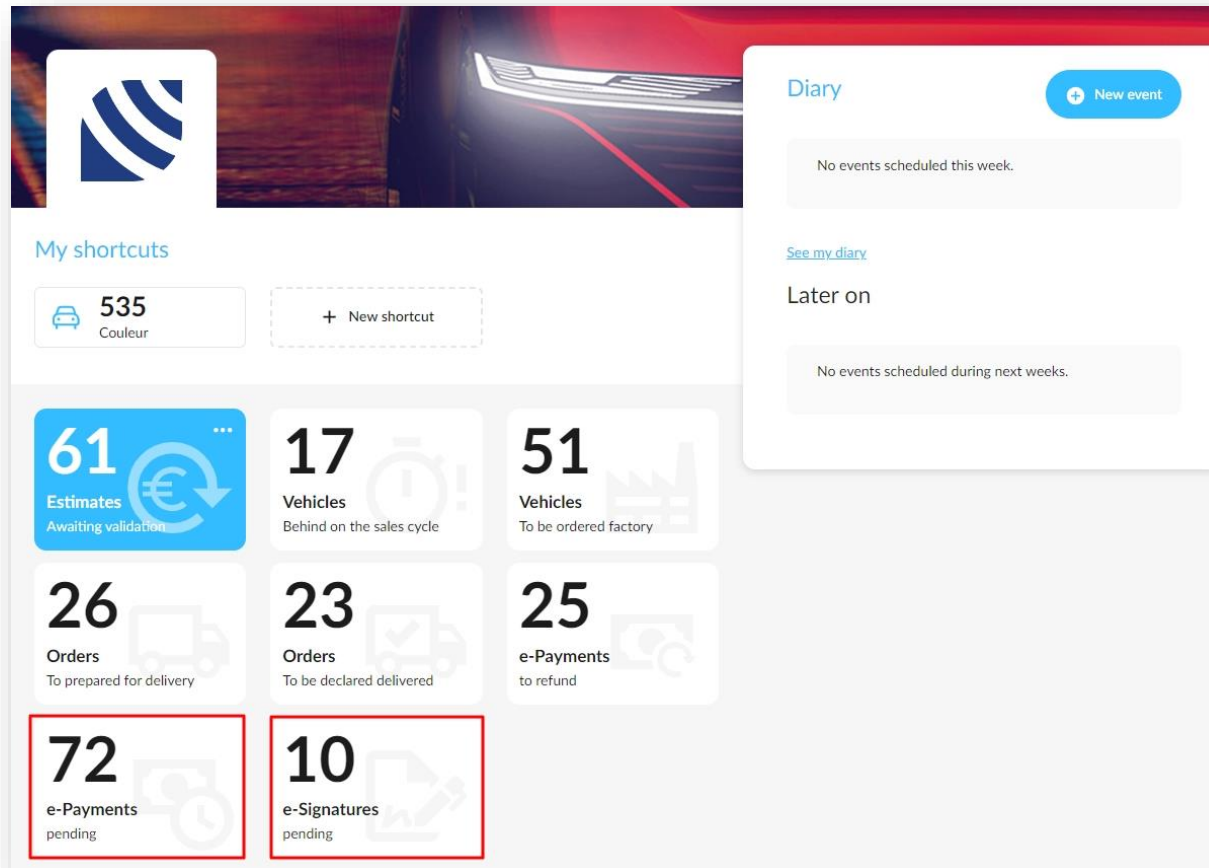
My shortcuts

535
Couleur

+ New shortcut

61
Estimates
Awaiting validation

17
Vehicles
Behind on the sales cycle

51
Vehicles
To be ordered factory

26
Orders
To prepared for delivery

23
Orders
To be declared delivered

25
e-Payments
to refund

72
e-Payments
pending

10
e-Signatures
pending

Diary

New event

No events scheduled this week.

See my diary

Later on

No events scheduled during next weeks.